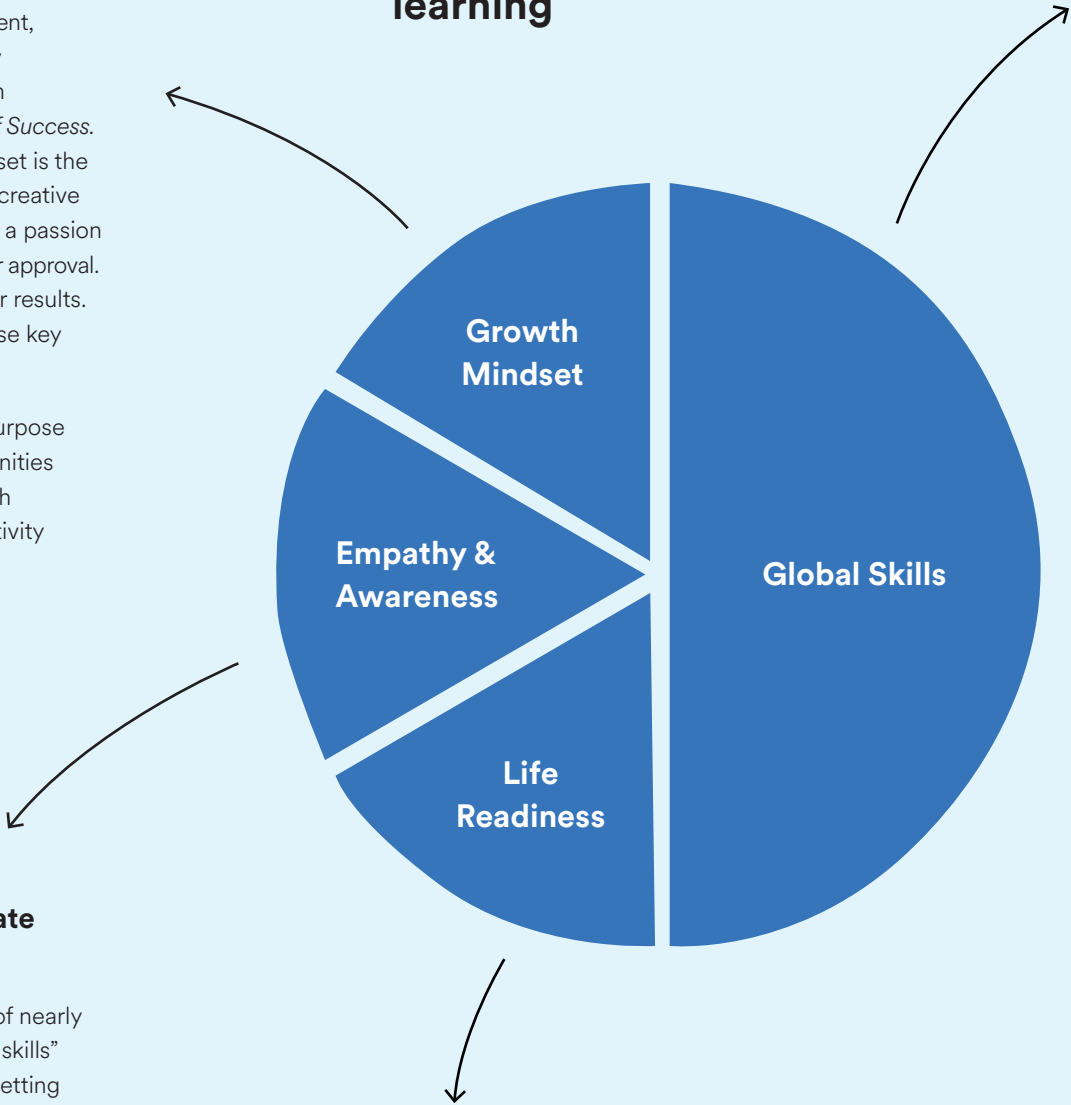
learning

ent,
,
n
f Success.
set is the
creative
a passion
r approval.
r results.
se key

urpose
nities
h
tivity

ate

of nearly
skills"
etting

Growth Mindset

Empathy & Awareness

Life Readiness

Global Skills